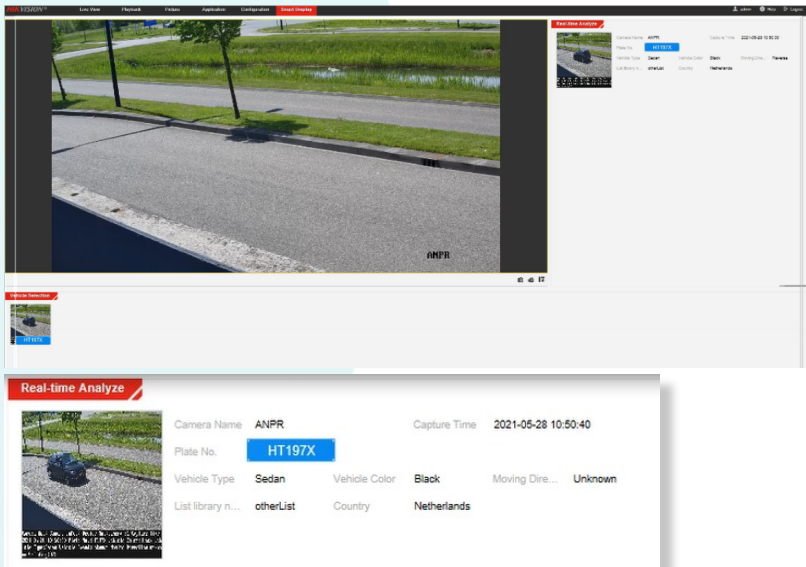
HIKVISION

Live View

Playback

Picture

Application

Configuration

Smart Display

admin

Help

Logout

Real-time Analyze

Camera Name ANPR

Capture Time 2021-05-28 10:50:33

Plate No. HT197X

Vehicle Type Sedan

Vehicle Color Black

Moving Dire... Reverse

List library n... otherList

Country Netherlands

ANPR

Vehicle Selection

HT197X

Real-time Analyze

Camera Name ANPR

Capture Time 2021-05-28 10:50:40

Plate No. HT197X

Vehicle Type Sedan

Vehicle Color Black

Moving Dire... Unknown

List library n... otherList

Country Netherlands

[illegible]